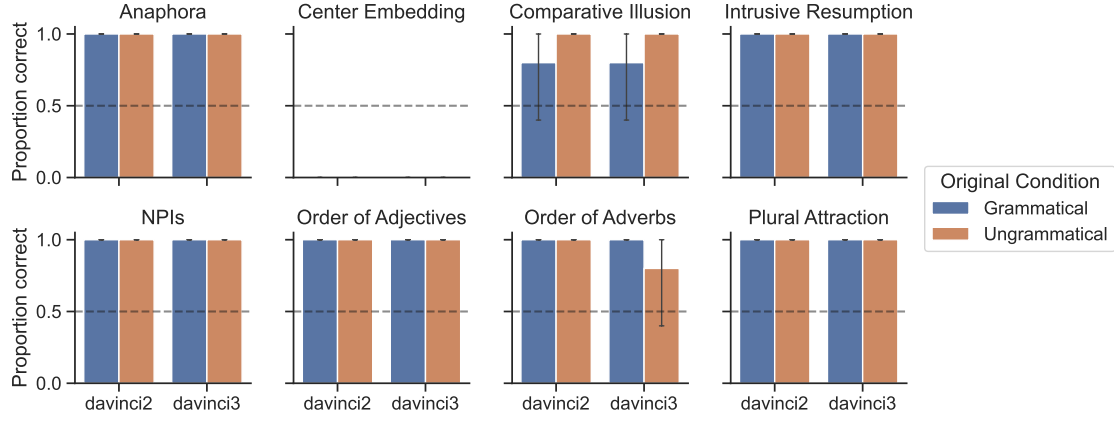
Anaphora
Center Embedding
Comparative Illusion
Intrusive Resumption

Proportion correct
1.0
0.5
0.0

NPIs
Order of Adjectives
Order of Adverbs
Plural Attraction

Proportion correct
1.0
0.5
0.0

davinci2 davinci3
davinci2 davinci3
davinci2 davinci3
davinci2 davinci3

Original Condition
Grammatical
Ungrammatical